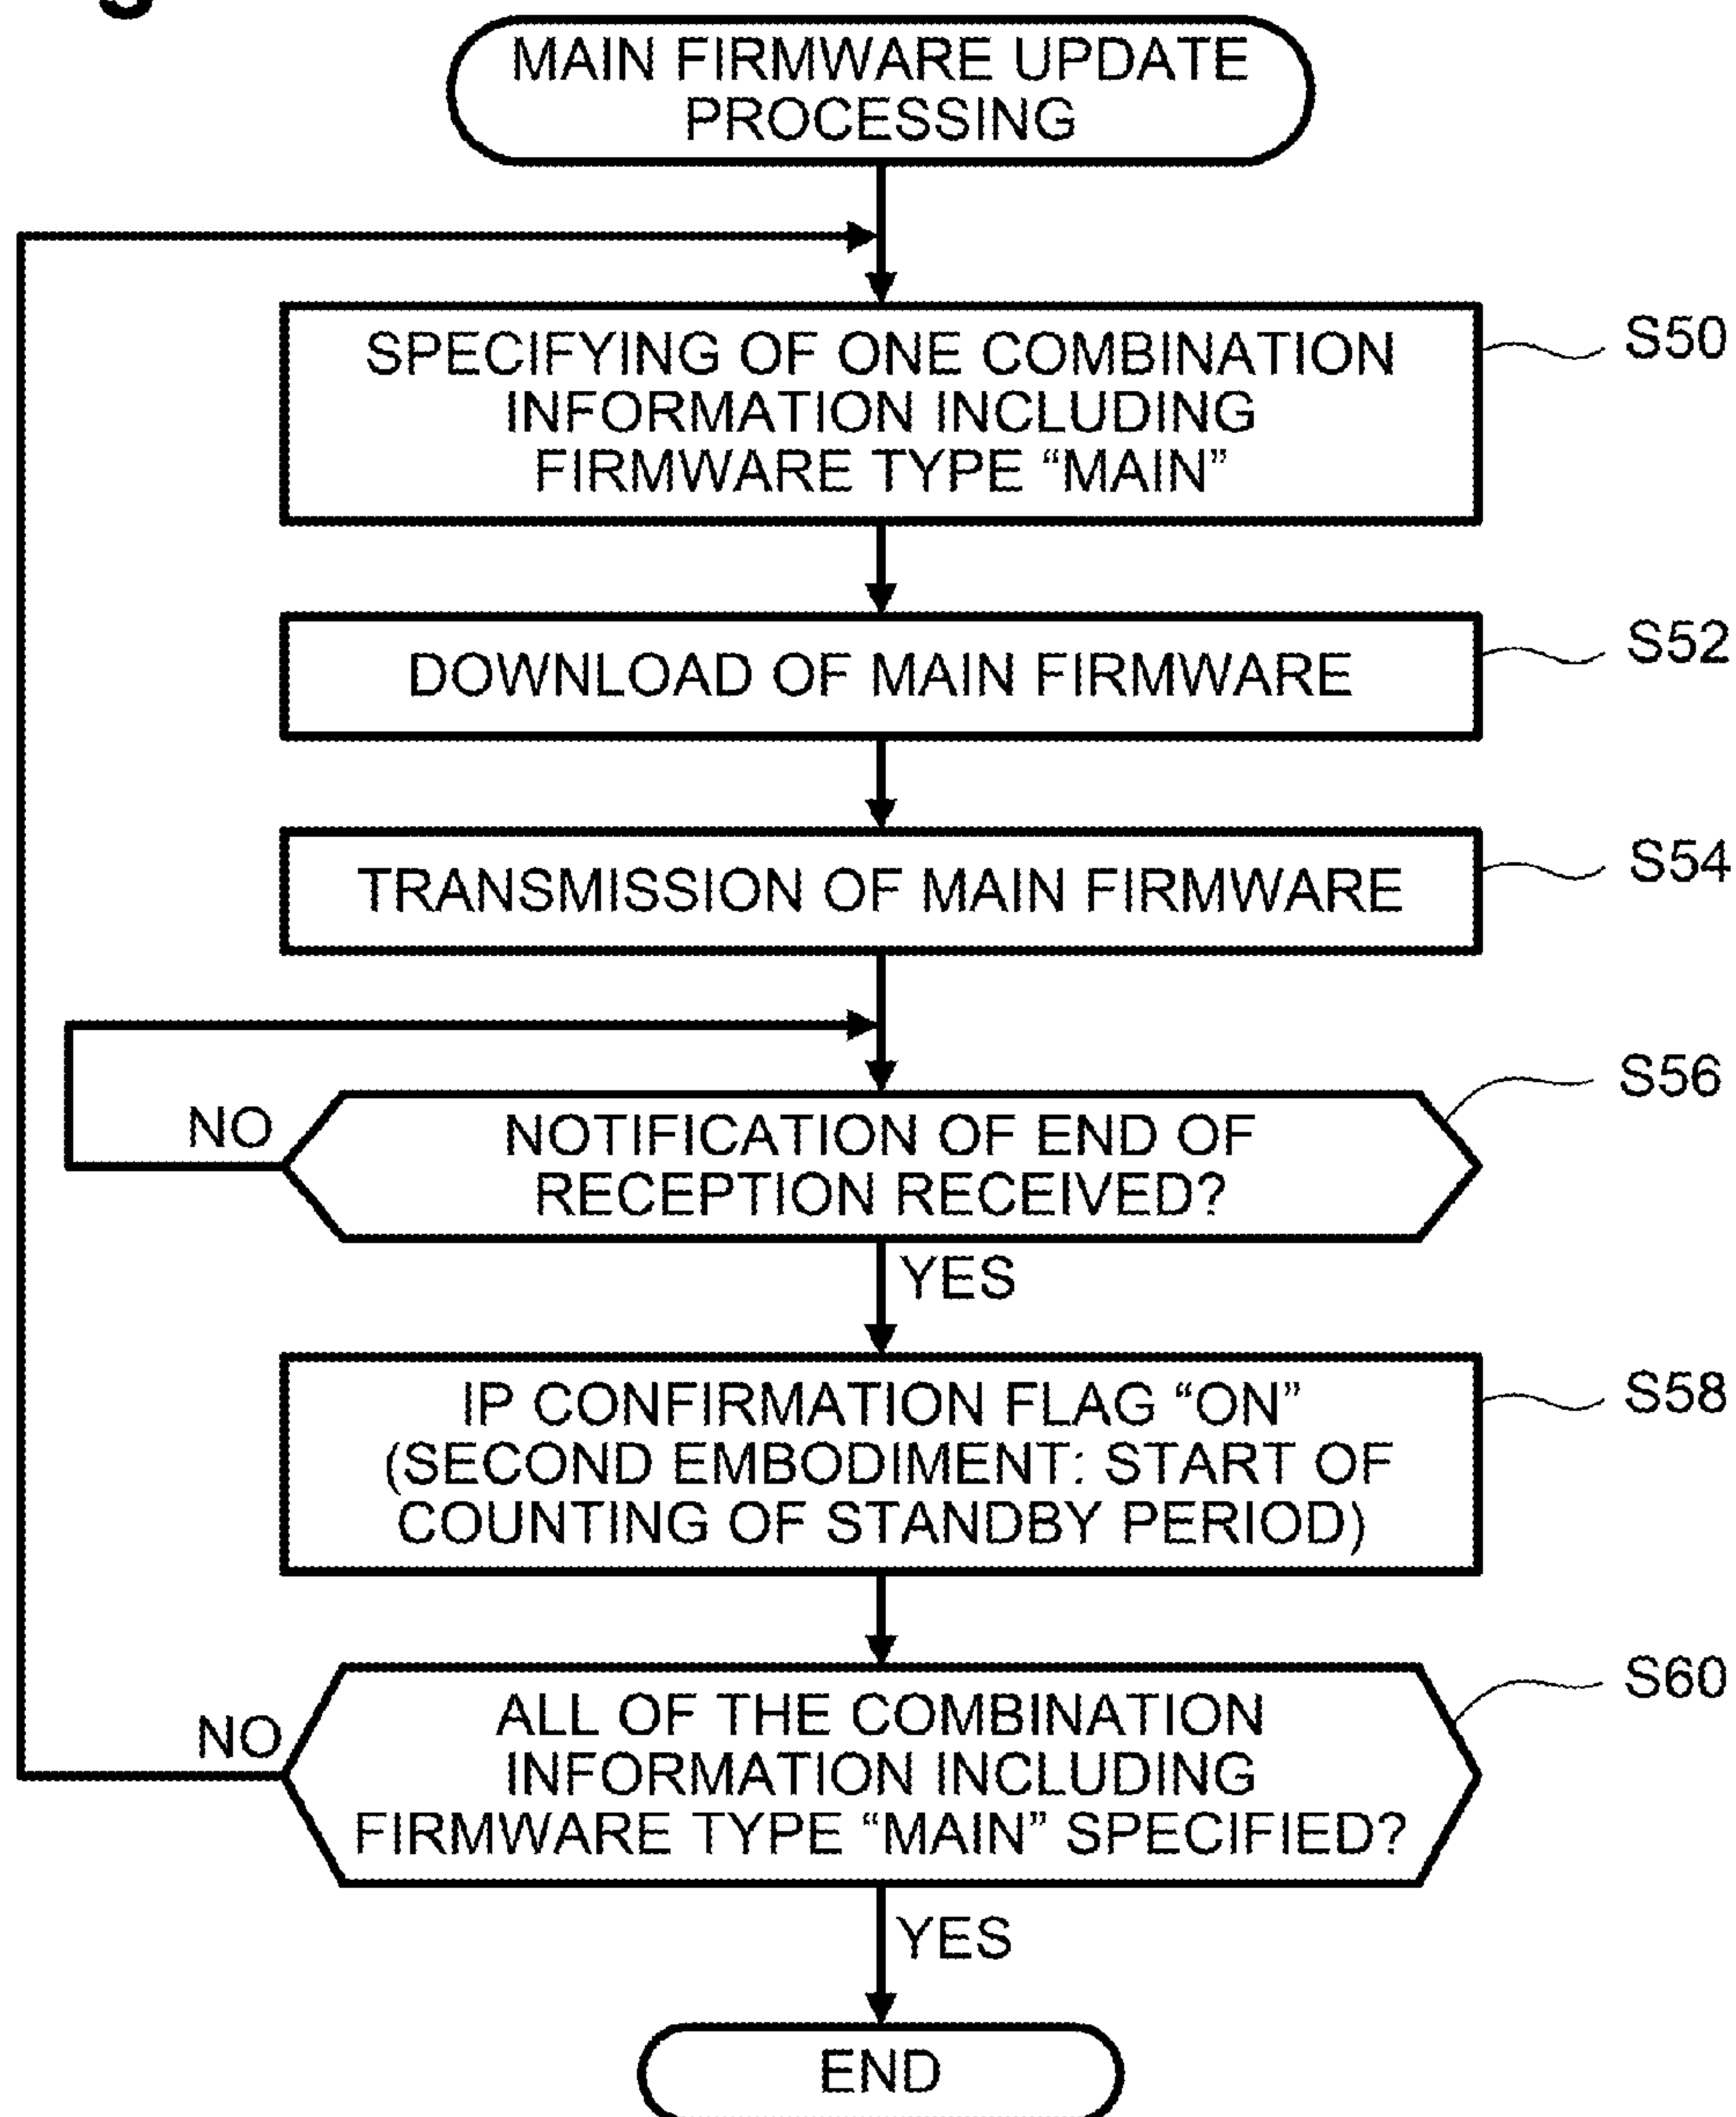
MAIN FIRMWARE UPDATE PROCESSING

SPECIFYING OF ONE COMBINATION INFORMATION INCLUDING FIRMWARE TYPE “MAIN”

S50

DOWNLOAD OF MAIN FIRMWARE

S52

TRANSMISSION OF MAIN FIRMWARE

S54

S56

NO

NOTIFICATION OF END OF RECEPTION RECEIVED?

YES

IP CONFIRMATION FLAG “ON” (SECOND EMBODIMENT: START OF COUNTING OF STANDBY PERIOD)

S58

S60

NO

ALL OF THE COMBINATION INFORMATION INCLUDING FIRMWARE TYPE “MAIN” SPECIFIED?

YES

END